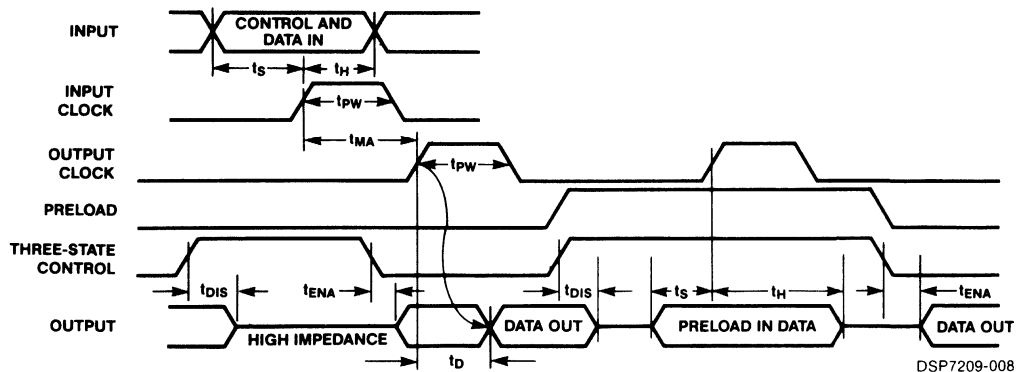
INPUT

CONTROL AND DATA IN

$t_S$

$t_H$

INPUT CLOCK

$t_{PW}$

$t_{MA}$

OUTPUT CLOCK

$t_{PW}$

PRELOAD

THREE-STATE CONTROL

$t_{DIS}$

$t_{ENA}$

$t_{DIS}$

$t_S$

$t_H$

$t_{ENA}$

OUTPUT

HIGH IMPEDANCE

DATA OUT

PRELOAD IN DATA

DATA OUT

$t_D$

DSP7209-008